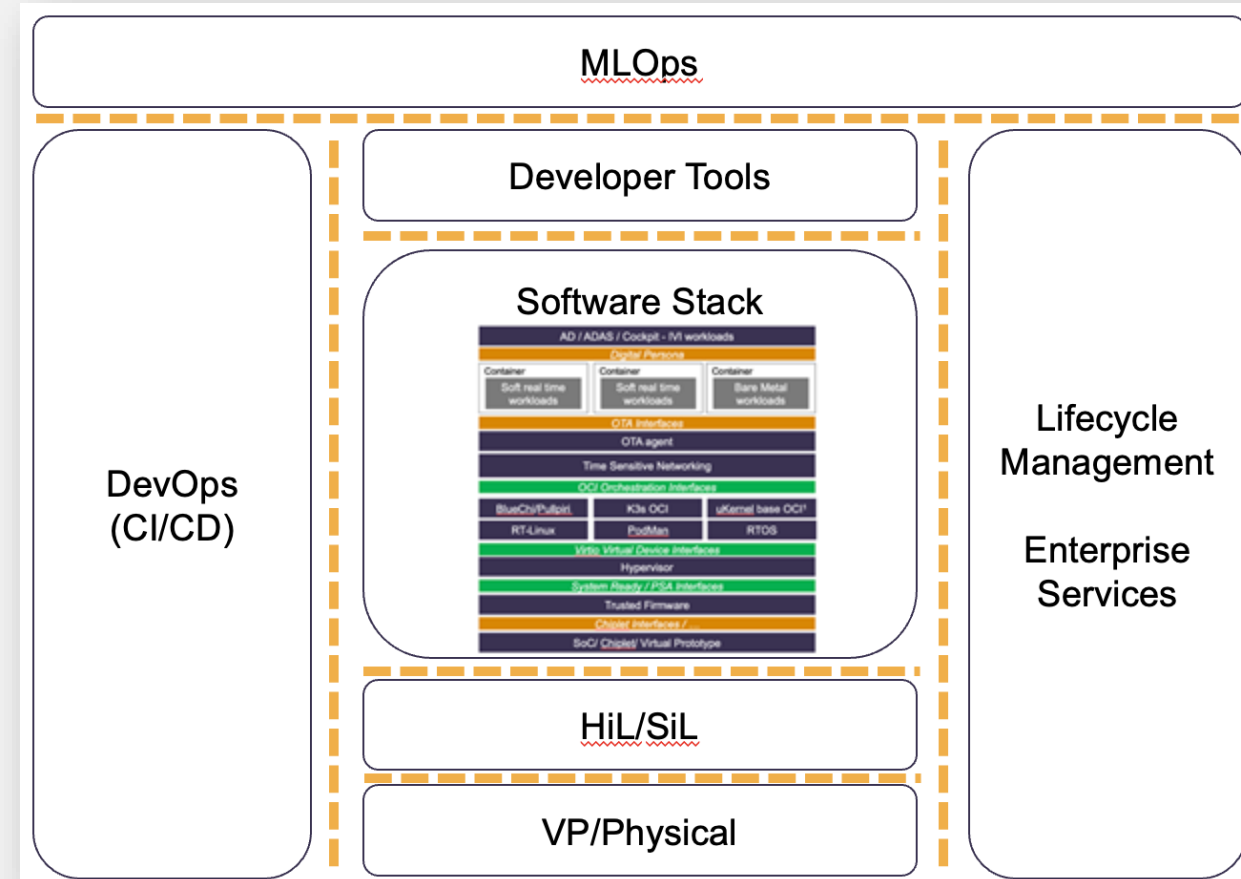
MLOps

DevOps (CI/CD)

Developer Tools

Software Stack

AD / ADAS / Cockpit - IVI workloads

Digital Persona

Container
Soft real time workloads

Container
Soft real time workloads

Container
Bare Metal workloads

OTA Interfaces

OTA agent

Time Sensitive Networking

OCI Orchestration Interfaces

BlueChi/Pullpirl

K3s OCI

uKernel base OCI¹

RT-Linux

PodMan

RTOS

Virtio Virtual Device Interfaces

Hypervisor

System Ready / PSA Interfaces

Trusted Firmware

Chiplet Interfaces / ...

SoC/ Chiplet/ Virtual Prototype

HiL/SiL

VP/Physical

Lifecycle Management

Enterprise Services